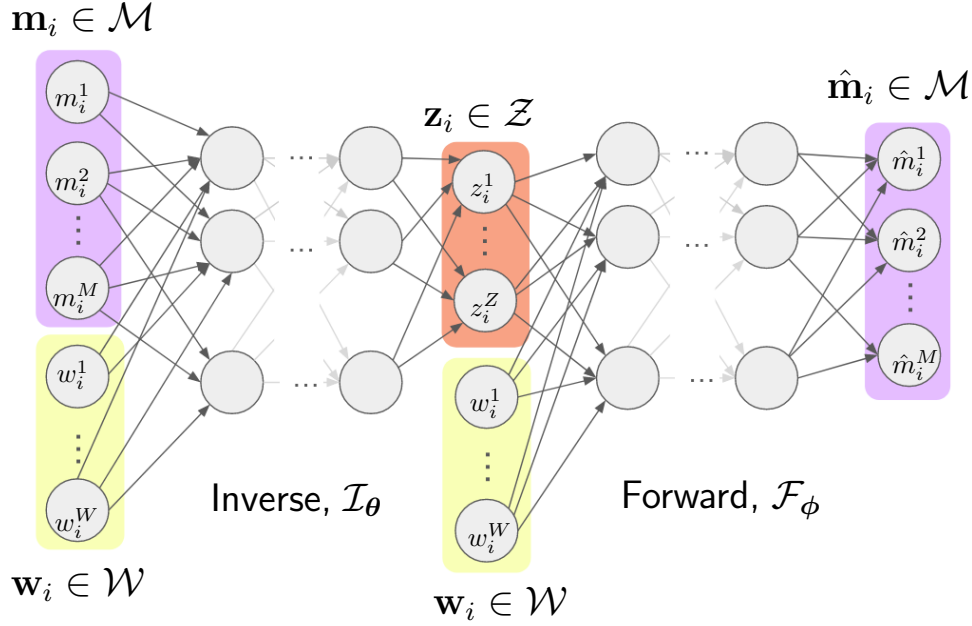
$\mathbf{m}_i \in \mathcal{M}$

$m_i^1$
$m_i^2$
$\vdots$
$m_i^M$
$w_i^1$
$\vdots$
$w_i^W$

$\mathbf{w}_i \in \mathcal{W}$

$\cdots$
$\cdots$
$\cdots$

Inverse, $\mathcal{I}_{\boldsymbol{\theta}}$

$\mathbf{z}_i \in \mathcal{Z}$

$z_i^1$
$\vdots$
$z_i^Z$
$w_i^1$
$\vdots$
$w_i^W$

$\mathbf{w}_i \in \mathcal{W}$

$\cdots$
$\cdots$
$\cdots$

Forward, $\mathcal{F}_{\boldsymbol{\phi}}$

$\hat{\mathbf{m}}_i \in \mathcal{M}$

$\hat{m}_i^1$
$\hat{m}_i^2$
$\vdots$
$\hat{m}_i^M$